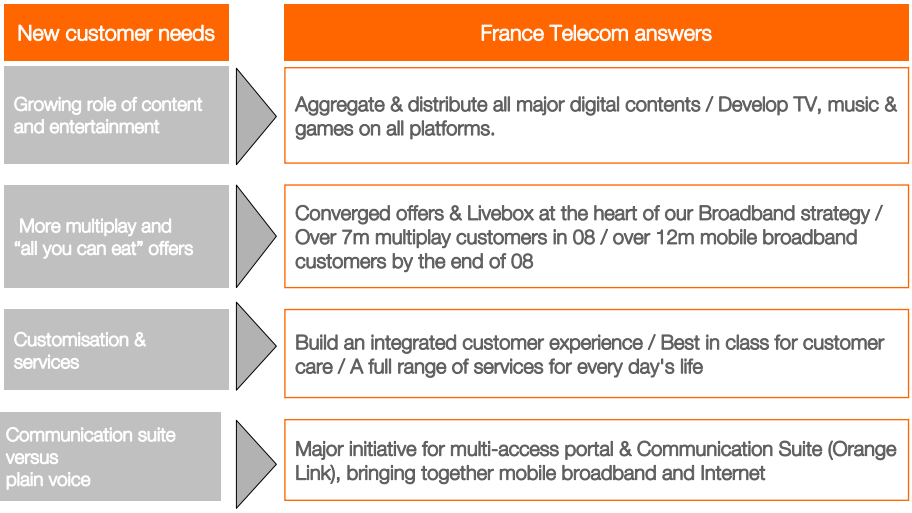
| New customer needs | France Telecom answers |
|---|---|
| Growing role of content and entertainment | Aggregate & distribute all major digital contents / Develop TV, music & games on all platforms. |
| More multiplay and "all you can eat" offers | Converged offers & Livebox at the heart of our Broadband strategy / Over 7m multiplay customers in 08 / over 12m mobile broadband customers by the end of 08 |
| Customisation & services | Build an integrated customer experience / Best in class for customer care / A full range of services for every day's life |
| Communication suite versus plain voice | Major initiative for multi-access portal & Communication Suite (Orange Link), bringing together mobile broadband and Internet |